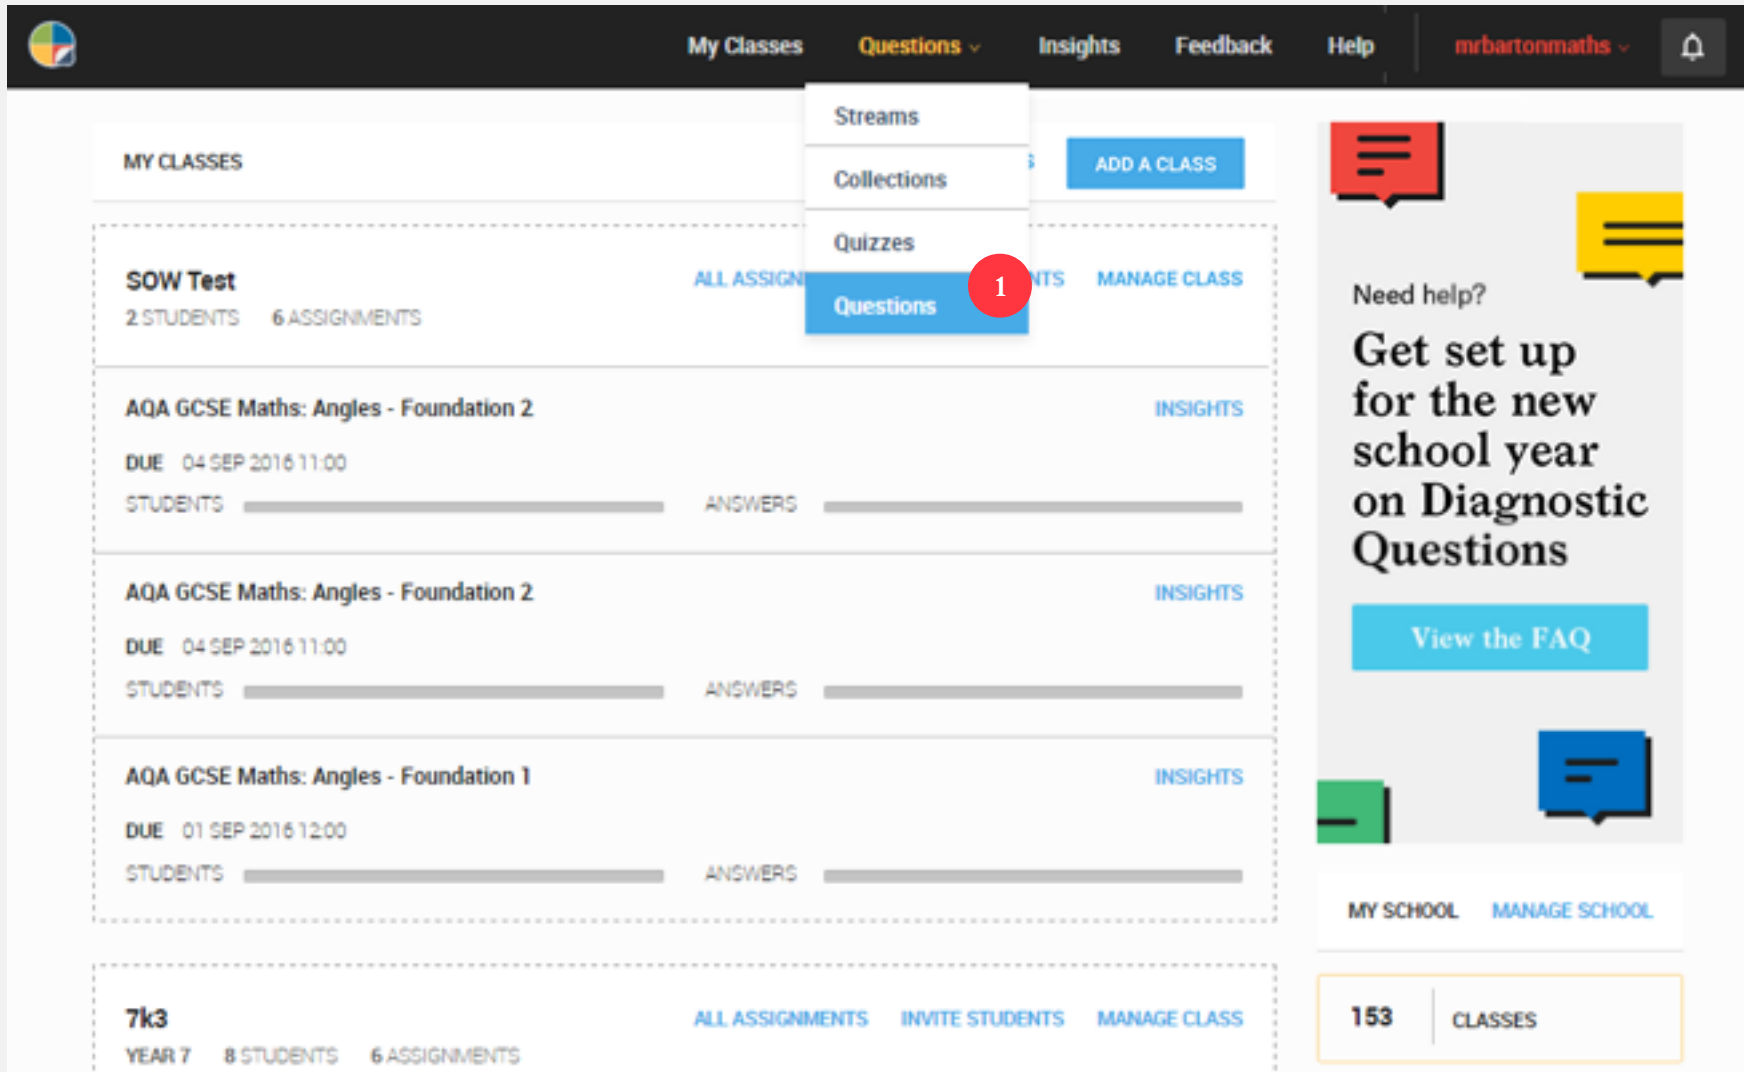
My Classes Questions Insights Feedback Help mrbartonmaths

Streams
Collections
Quizzes
Questions 1

MY CLASSES

ADD A CLASS

SOW Test
2 STUDENTS 6 ASSIGNMENTS
ALL ASSIGN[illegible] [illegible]NTS MANAGE CLASS

AQA GCSE Maths: Angles - Foundation 2
INSIGHTS
DUE 04 SEP 2016 11:00
STUDENTS ANSWERS

AQA GCSE Maths: Angles - Foundation 2
INSIGHTS
DUE 04 SEP 2016 11:00
STUDENTS ANSWERS

AQA GCSE Maths: Angles - Foundation 1
INSIGHTS
DUE 01 SEP 2016 12:00
STUDENTS ANSWERS

7k3
YEAR 7 8 STUDENTS 6 ASSIGNMENTS
ALL ASSIGNMENTS INVITE STUDENTS MANAGE CLASS

Need help?
Get set up for the new school year on Diagnostic Questions
View the FAQ

MY SCHOOL MANAGE SCHOOL

153 CLASSES